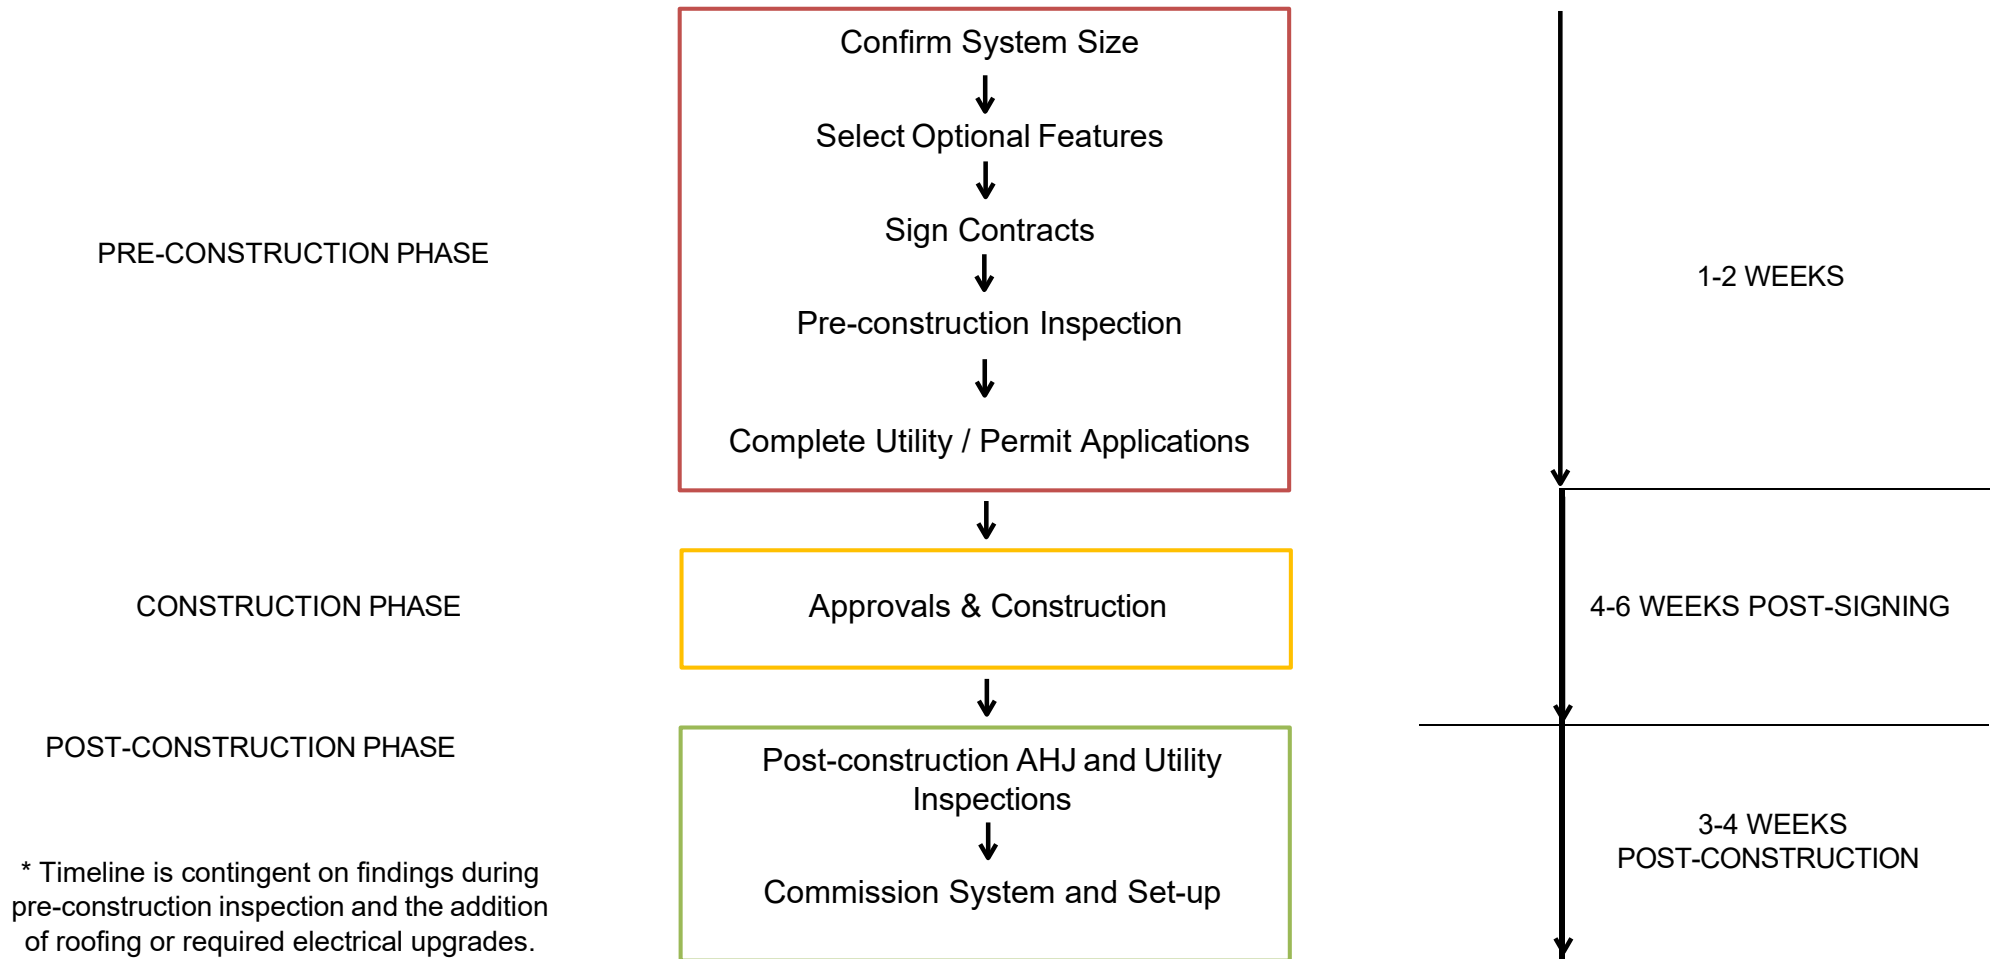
PRE-CONSTRUCTION PHASE

Confirm System Size

Select Optional Features

Sign Contracts

Pre-construction Inspection

Complete Utility / Permit Applications

1-2 WEEKS

CONSTRUCTION PHASE

Approvals & Construction

4-6 WEEKS POST-SIGNING

POST-CONSTRUCTION PHASE

Post-construction AHJ and Utility Inspections

Commission System and Set-up

3-4 WEEKS POST-CONSTRUCTION

* Timeline is contingent on findings during pre-construction inspection and the addition of roofing or required electrical upgrades.